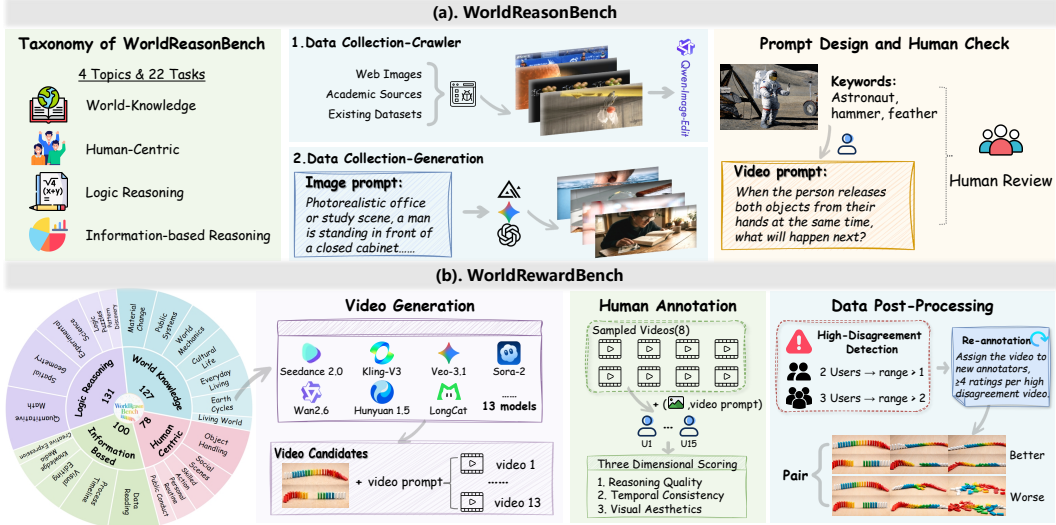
(a). WorldReasonBench

Taxonomy of WorldReasonBench

4 Topics & 22 Tasks

World-Knowledge

Human-Centric

Logic Reasoning

Information-based Reasoning

1.Data Collection-Crawler

Web Images

Academic Sources

Existing Datasets

Qwen-Image-Edit

2.Data Collection-Generation

Image prompt:

Photorealistic office or study scene, a man is standing in front of a closed cabinet......

Prompt Design and Human Check

Keywords:

Astronaut, hammer, feather

Video prompt:

When the person releases both objects from their hands at the same time, what will happen next?

Human Review

(b). WorldRewardBench

Logic Reasoning 131

World Knowledge 127

Information Based 100

Human Centric 78

WorldReason Bench

Material Change

Public Systems

World Mechanics

Cultural Life

Everyday Living

Earth Cycles

Living World

Object Handling

Social Situations

Personal Routines

Public Conduct

Data Reading

Process Timeline

Visual Tracking

Knowledge Reading

Creative Expression

Math

Quantitative

Spatial Geometry

Experimental Sequence

Discovery

Video Generation

Seedance 2.0

Kling-V3

Veo-3.1

Sora-2

Wan2.6

Hunyuan 1.5

LongCat

......

13 models

Video Candidates

+ video prompt

video 1

......

video 13

Human Annotation

Sampled Videos(8)

+ ( ,video prompt)

U1

U15

Three Dimensional Scoring

1. Reasoning Quality

2. Temporal Consistency

3. Visual Aesthetics

Data Post-Processing

High-Disagreement Detection

2 Users → range > 1

3 Users → range > 2

Re-annotation

Assign the video to new annotators, ≥4 ratings per high disagreement video.

Pair

Better

Worse